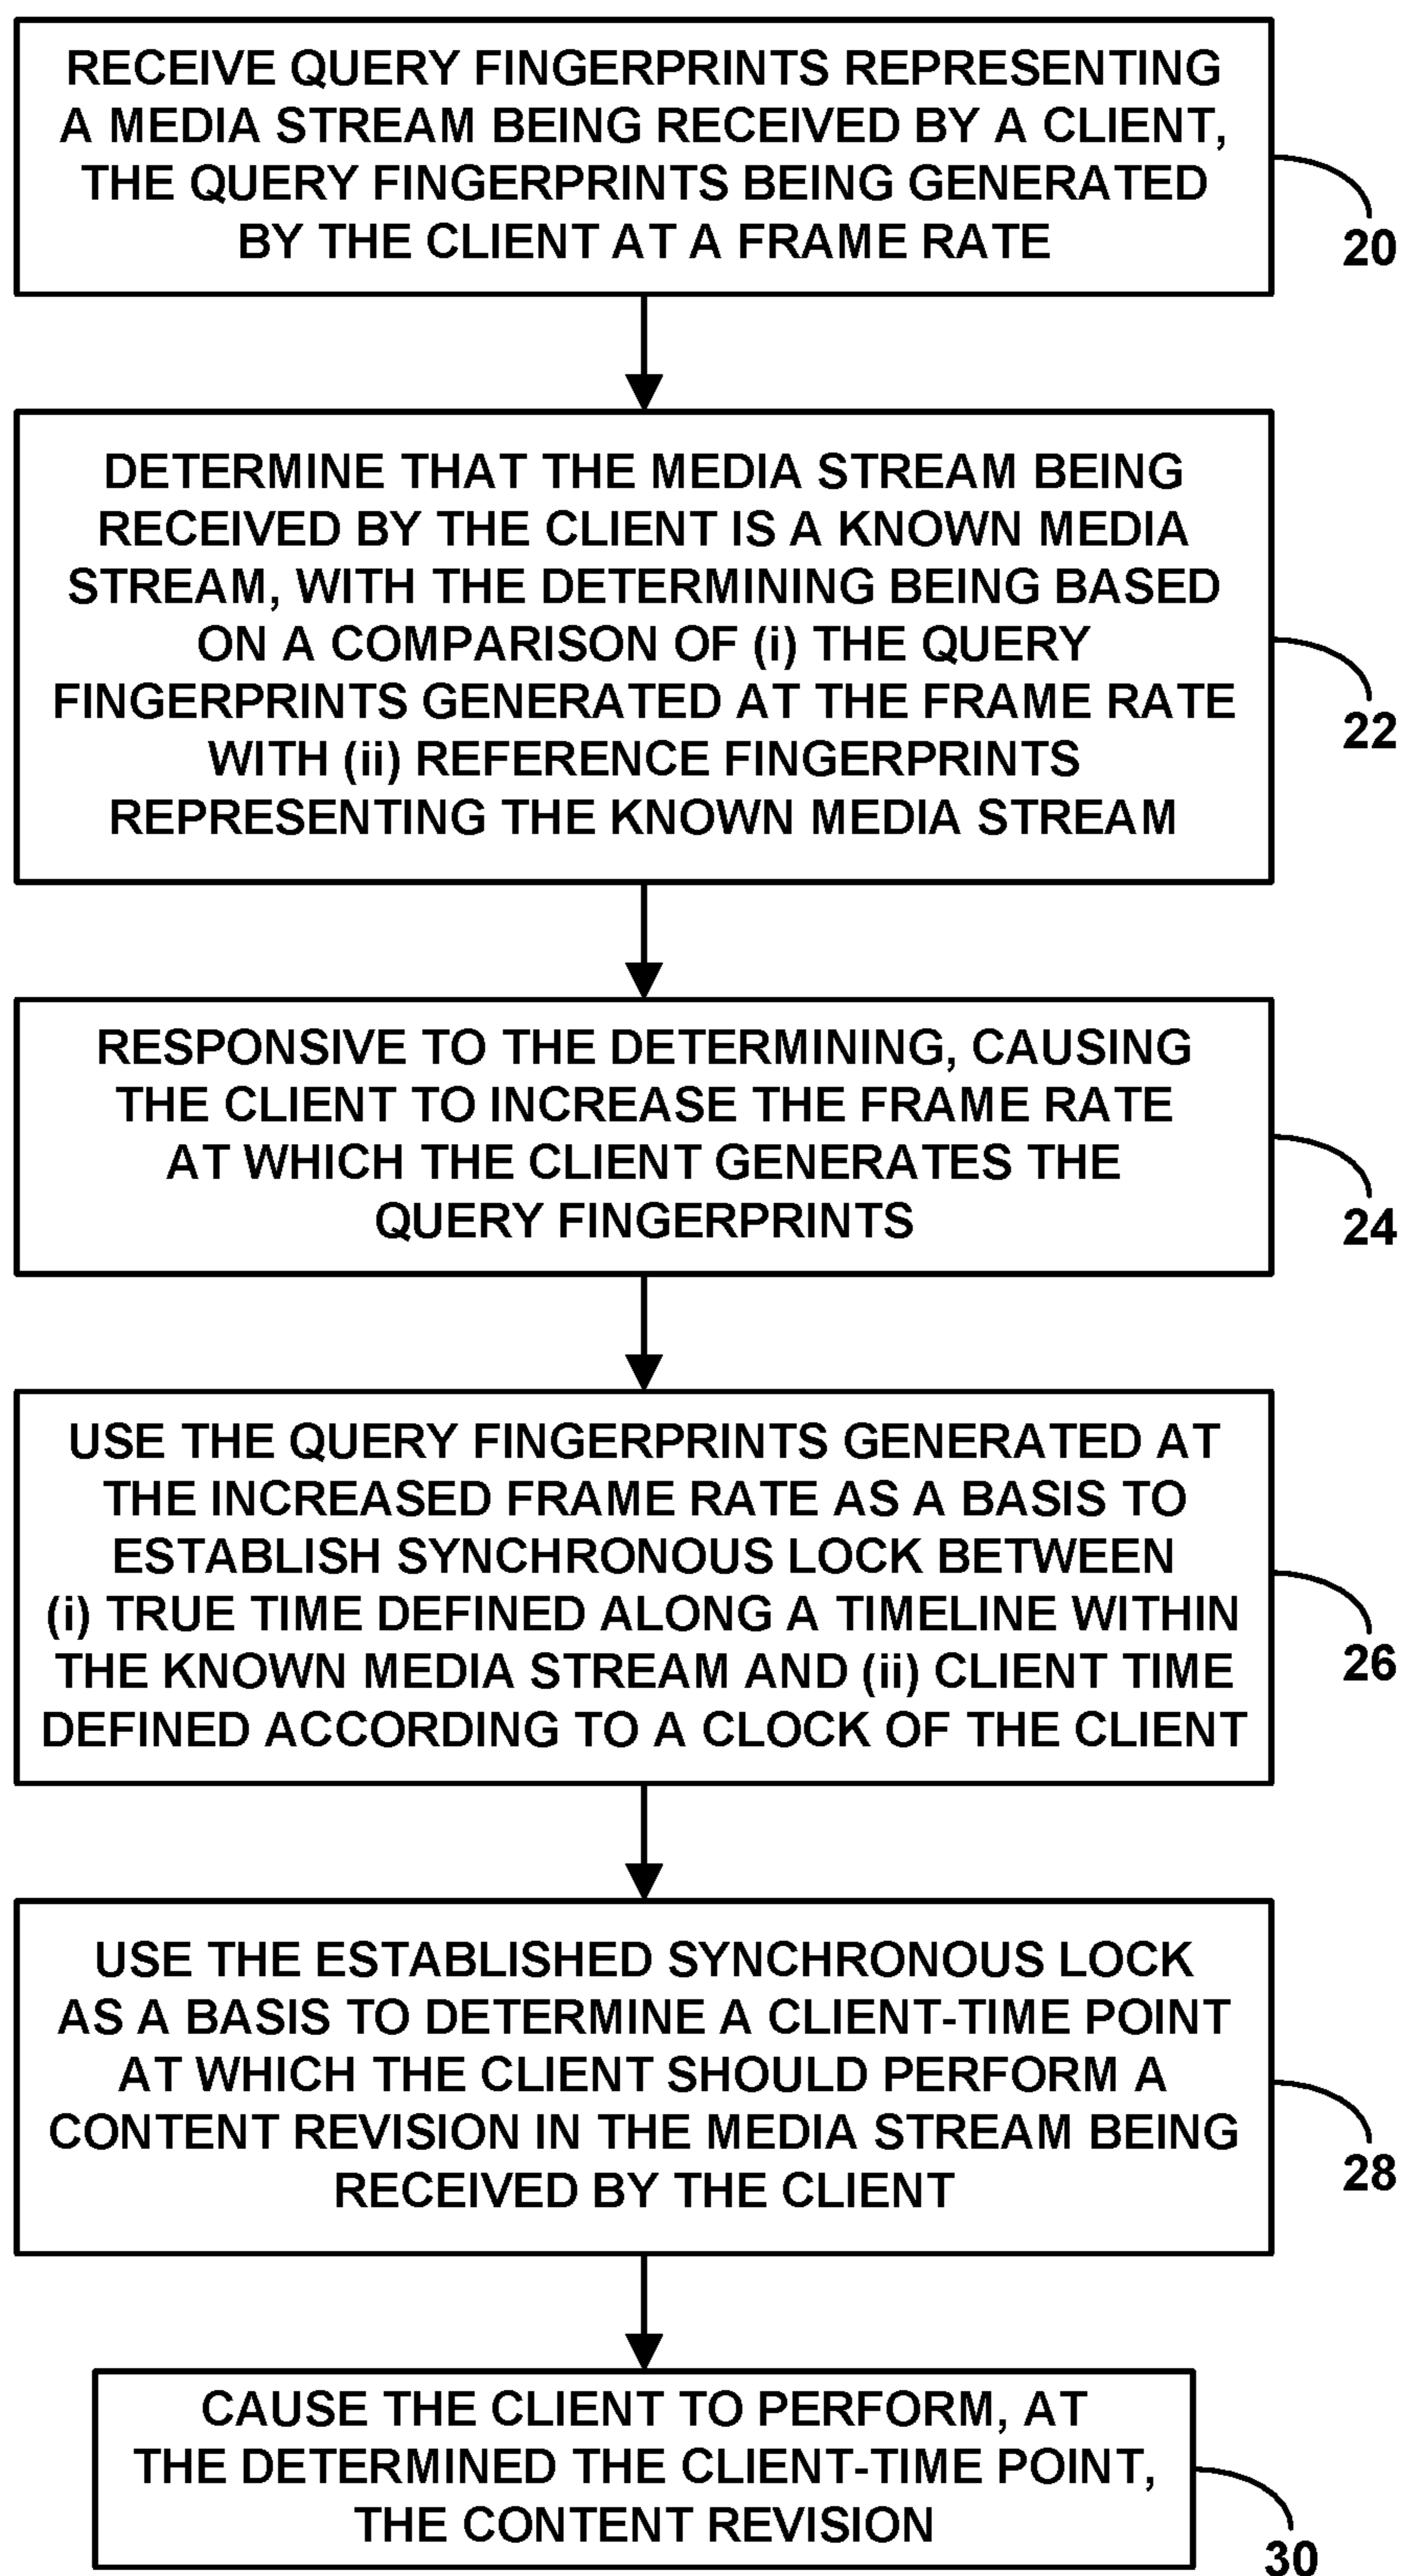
RECEIVE QUERY FINGERPRINTS REPRESENTING A MEDIA STREAM BEING RECEIVED BY A CLIENT, THE QUERY FINGERPRINTS BEING GENERATED BY THE CLIENT AT A FRAME RATE

20

DETERMINE THAT THE MEDIA STREAM BEING RECEIVED BY THE CLIENT IS A KNOWN MEDIA STREAM, WITH THE DETERMINING BEING BASED ON A COMPARISON OF (i) THE QUERY FINGERPRINTS GENERATED AT THE FRAME RATE WITH (ii) REFERENCE FINGERPRINTS REPRESENTING THE KNOWN MEDIA STREAM

22

RESPONSIVE TO THE DETERMINING, CAUSING THE CLIENT TO INCREASE THE FRAME RATE AT WHICH THE CLIENT GENERATES THE QUERY FINGERPRINTS

24

USE THE QUERY FINGERPRINTS GENERATED AT THE INCREASED FRAME RATE AS A BASIS TO ESTABLISH SYNCHRONOUS LOCK BETWEEN (i) TRUE TIME DEFINED ALONG A TIMELINE WITHIN THE KNOWN MEDIA STREAM AND (ii) CLIENT TIME DEFINED ACCORDING TO A CLOCK OF THE CLIENT

26

USE THE ESTABLISHED SYNCHRONOUS LOCK AS A BASIS TO DETERMINE A CLIENT-TIME POINT AT WHICH THE CLIENT SHOULD PERFORM A CONTENT REVISION IN THE MEDIA STREAM BEING RECEIVED BY THE CLIENT

28

CAUSE THE CLIENT TO PERFORM, AT THE DETERMINED THE CLIENT-TIME POINT, THE CONTENT REVISION

30